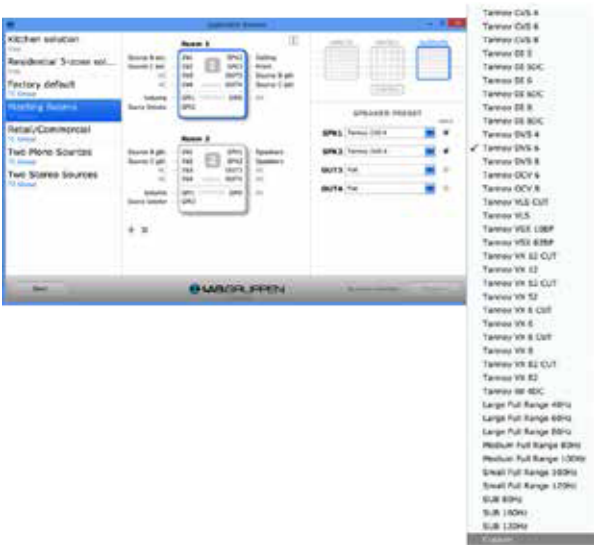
Kitchen solution
Residential 5-zone sol...
Factory default
Meeting Rooms
Retail/Commercial
Two Mono Sources
Two Stereo Sources

Room 1
IN1
IN2
IN3
IN4
SPK1
SPK2
OUT3
OUT4
Volume
Source Select
Ceiling
Front
Source 8 gch
Source C gch

Room 2
IN1
IN2
IN3
IN4
SPK1
SPK2
OUT3
OUT4
Speakers
Speakers
Volume
Source Selector

SPEAKER PRESET
SPK1 Tannoy DVS 6
SPK2 Tannoy DVS 6
OUT3 Flat
OUT4 Flat

LAB.GRUPPEN

Tannoy CVS 4
Tannoy CVS 6
Tannoy CVS 8
Tannoy DE 5
Tannoy DE 5DC
Tannoy DE 6
Tannoy DE 6DC
Tannoy DE 8
Tannoy DE 8DC
Tannoy DVS 4
✓ Tannoy DVS 6
Tannoy DVS 8
Tannoy OCV 6
Tannoy OCV 8
Tannoy VLS CUT
Tannoy VLS
Tannoy VSX 10BP
Tannoy VSX 8.2BP
Tannoy VX 12 CUT
Tannoy VX 12
Tannoy VX 5.2 CUT
Tannoy VX 5.2
Tannoy VX 6 CUT
Tannoy VX 6
Tannoy VX 8 CUT
Tannoy VX 8
Tannoy VX 8.2 CUT
Tannoy VX 8.2
Tannoy iW 6DC
Large Full Range 40Hz
Large Full Range 60Hz
Large Full Range 80Hz
Medium Full Range 80Hz
Medium Full Range 100Hz
Small Full Range 160Hz
Small Full Range 170Hz
SUB 60Hz
SUB 100Hz
SUB 120Hz
Custom